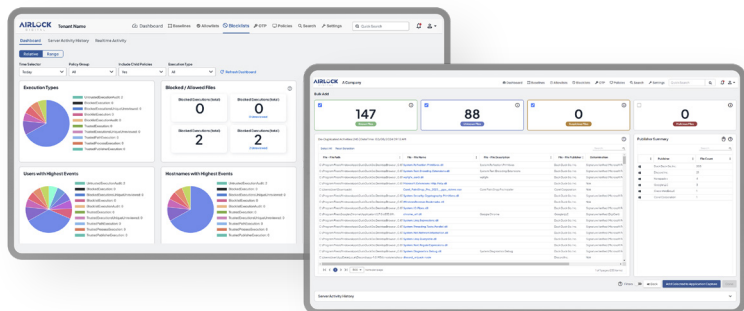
AIRLOCK Tenant Name
Dashboard Baselines Allowlists Blocklists OTP Policies Search Settings Quick Search

Dashboard Server Activity History Realtime Activity

Relative Range

Time Selector
Today
Policy Group
All
Include Child Policies
Yes
Execution Type
All
Refresh Dashboard

Execution Types

Blocked / Allowed Files

Blocked Executions (total)
0
Blocked Executions (total)
0
Blocked Executions (total)
2
Blocked Executions (total)
2

Users with Highest Events

Hostnames with Highest Events

AIRLOCK A Company
Dashboard Baselines Allowlists Blocklists OTP Policies Search Settings Quick Search

147
88
0
0

Publisher Summary

Server Activity History